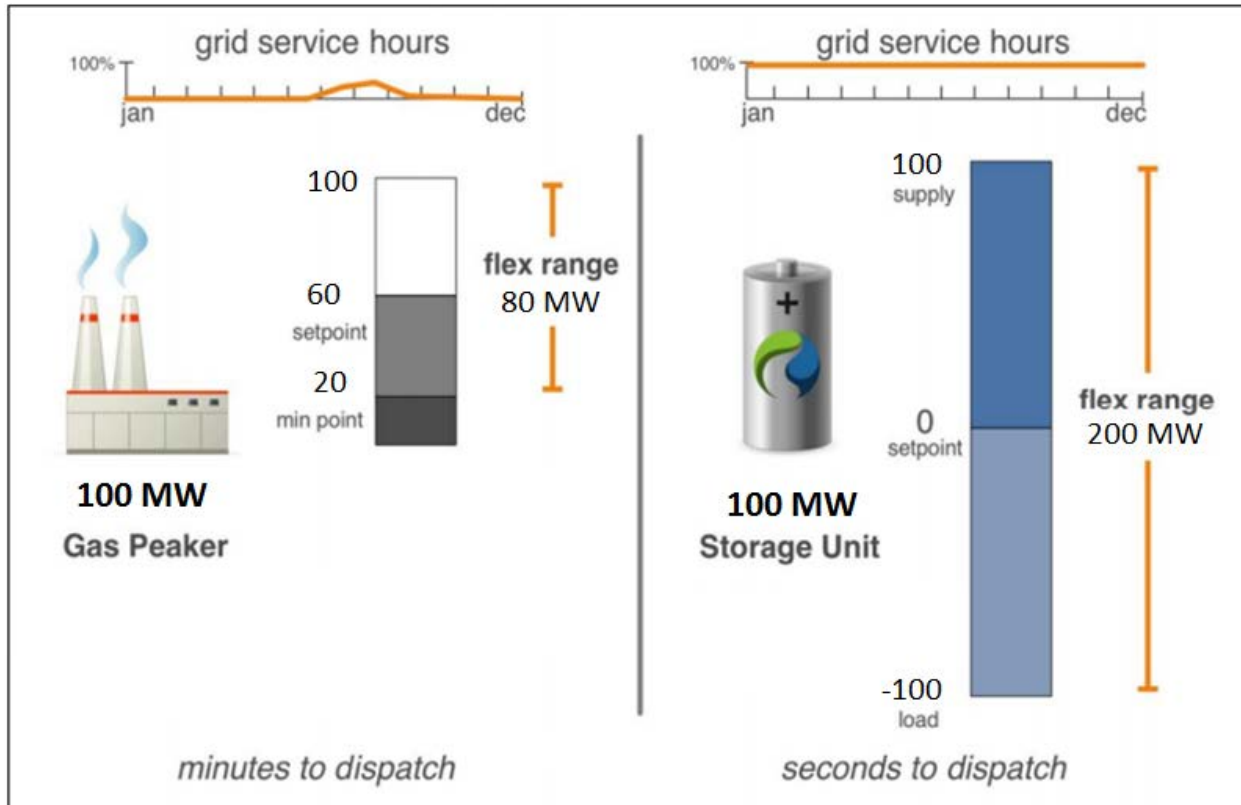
grid service hours

100%

jan

dec

100

60

setpoint

20

min point

flex range
80 MW

100 MW
Gas Peaker

minutes to dispatch

grid service hours

100%

jan

dec

100
supply

0
setpoint

-100
load

flex range
200 MW

+

100 MW
Storage Unit

seconds to dispatch